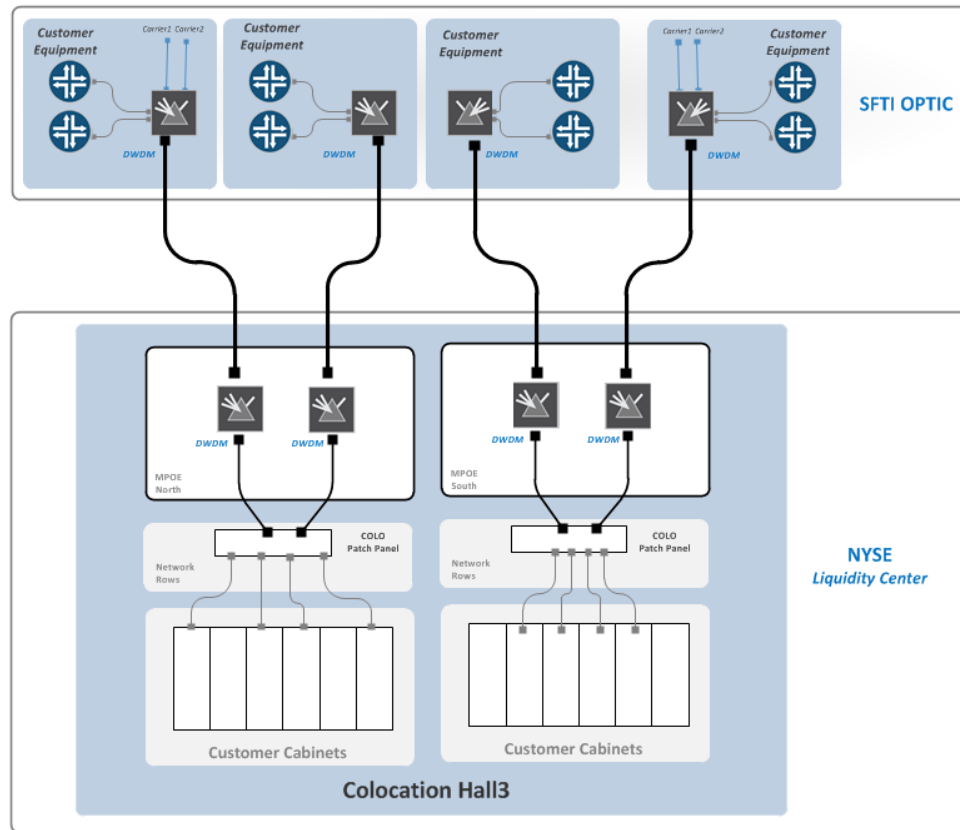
Customer Equipment

Carrier1 Carrier2

DWDM

Customer Equipment

DWDM

Customer Equipment

DWDM

Carrier1 Carrier2

Customer Equipment

DWDM

SFTI OPTIC

DWDM

DWDM

MPOE North

DWDM

DWDM

MPOE South

COLO Patch Panel

Network Rows

COLO Patch Panel

Network Rows

NYSE
Liquidity Center

Customer Cabinets

Customer Cabinets

Colocation Hall3